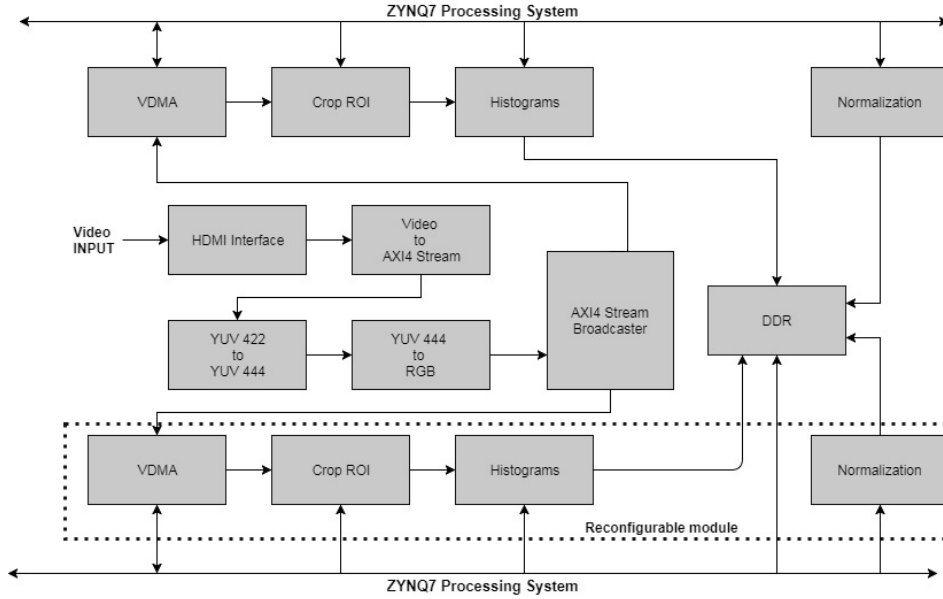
ZYNQ7 Processing System

VDMA

Crop ROI

Histograms

Normalization

Video INPUT

HDMI Interface

Video to AXI4 Stream

AXI4 Stream Broadcaster

DDR

YUV 422 to YUV 444

YUV 444 to RGB

VDMA

Crop ROI

Histograms

Normalization

Reconfigurable module

ZYNQ7 Processing System